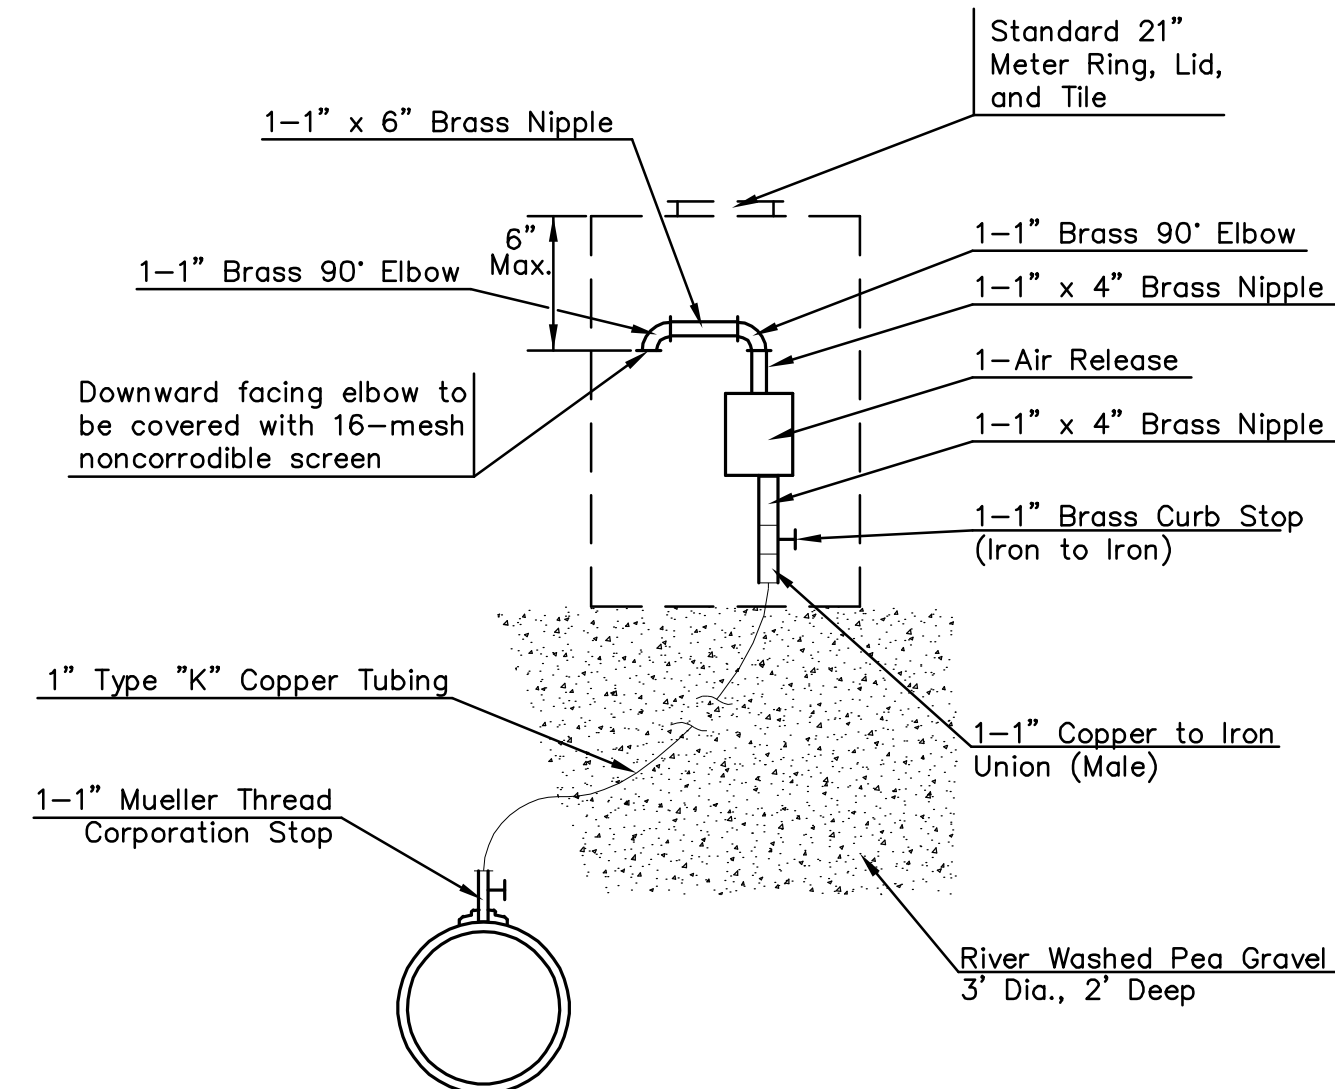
Standard 21"
Meter Ring, Lid, and Tile

1–1" x 6" Brass Nipple

6" Max.

1–1" Brass 90° Elbow

1–1" Brass 90° Elbow

1–1" x 4" Brass Nipple

1–Air Release

Downward facing elbow to be covered with 16–mesh noncorrodible screen

1–1" x 4" Brass Nipple

1–1" Brass Curb Stop (Iron to Iron)

1" Type "K" Copper Tubing

1–1" Copper to Iron Union (Male)

1–1" Mueller Thread Corporation Stop

River Washed Pea Gravel 3' Dia., 2' Deep